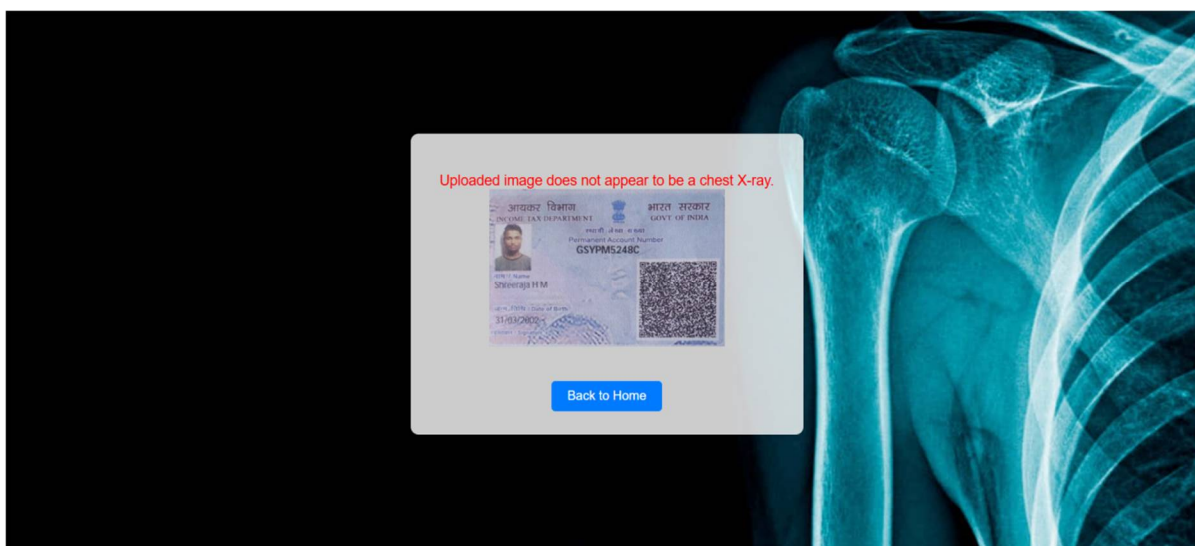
Uploaded image does not appear to be a chest X-ray.

आयकर विभाग
INCOME TAX DEPARTMENT
भारत सरकार
GOVT OF INDIA
स्थायी लेखा संख्या
Permanent Account Number
GSYPM5248C
नाम / Name
Shreeraja H M
जन्म तिथि / Date of Birth
31/03/2002

Back to Home